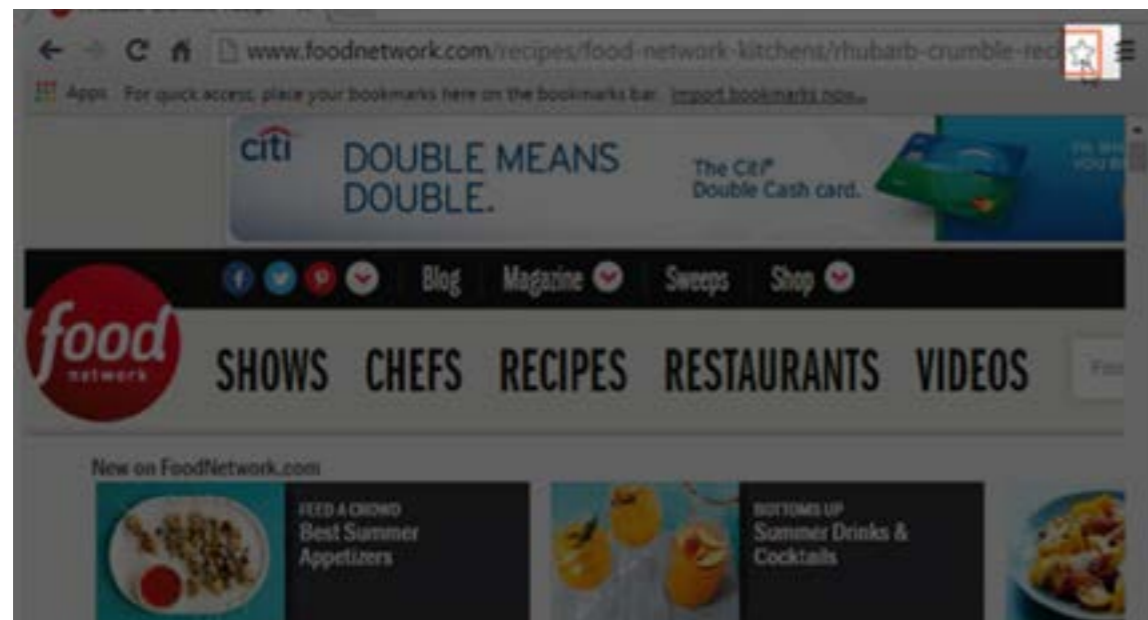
www.foodnetwork.com/recipes/food-network-kitchens/rhubarb-crumble-rec

Apps For quick access, place your bookmarks here on the bookmarks bar. Import bookmarks now...

citi DOUBLE MEANS DOUBLE.

The Citi® Double Cash card.

Blog Magazine Sweeps Shop

food network

SHOWS CHEFS RECIPES RESTAURANTS VIDEOS

New on FoodNetwork.com

FEED A CROWD
Best Summer Appetizers

BOTTOMS UP
Summer Drinks & Cocktails